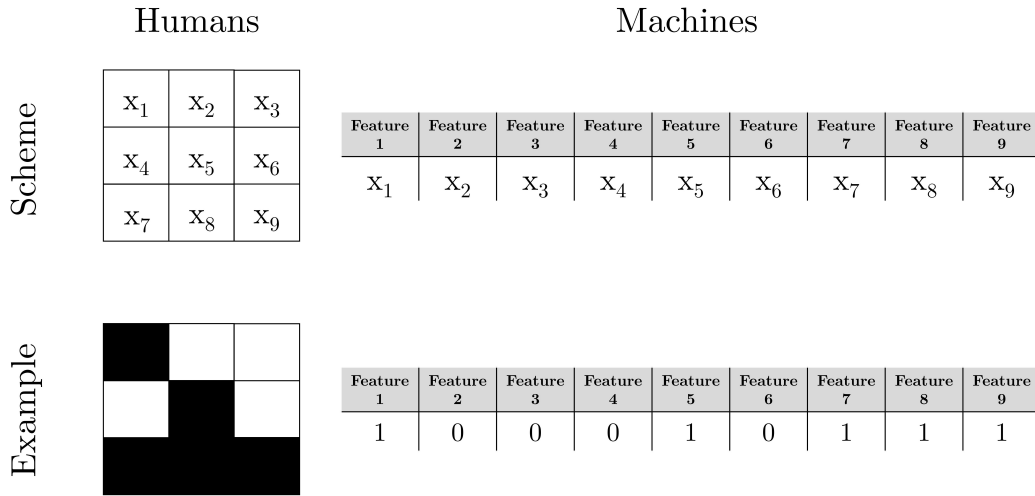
Humans

Machines

Scheme

| $x_1$ | $x_2$ | $x_3$ |
|---|---|---|
| $x_4$ | $x_5$ | $x_6$ |
| $x_7$ | $x_8$ | $x_9$ |

| Feature 1 | Feature 2 | Feature 3 | Feature 4 | Feature 5 | Feature 6 | Feature 7 | Feature 8 | Feature 9 |
|---|---|---|---|---|---|---|---|---|
| $x_1$ | $x_2$ | $x_3$ | $x_4$ | $x_5$ | $x_6$ | $x_7$ | $x_8$ | $x_9$ |

Example

| Feature 1 | Feature 2 | Feature 3 | Feature 4 | Feature 5 | Feature 6 | Feature 7 | Feature 8 | Feature 9 |
|---|---|---|---|---|---|---|---|---|
| 1 | 0 | 0 | 0 | 1 | 0 | 1 | 1 | 1 |